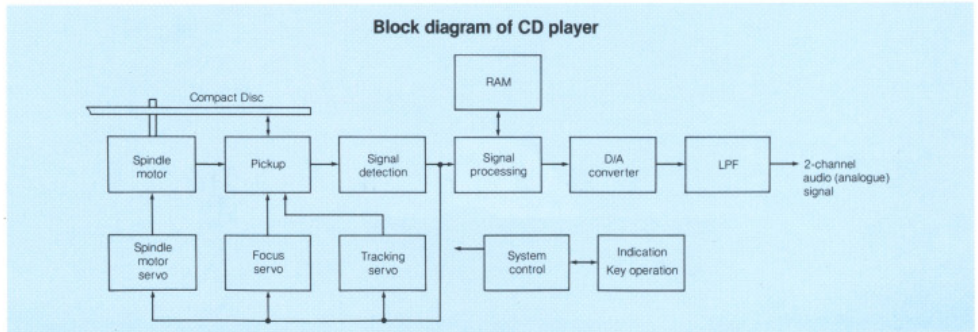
Block diagram of CD player

Compact Disc

RAM

Spindle motor

Pickup

Signal detection

Signal processing

D/A converter

LPF

2-channel audio (analogue) signal

Spindle motor servo

Focus servo

Tracking servo

System control

Indication
Key operation